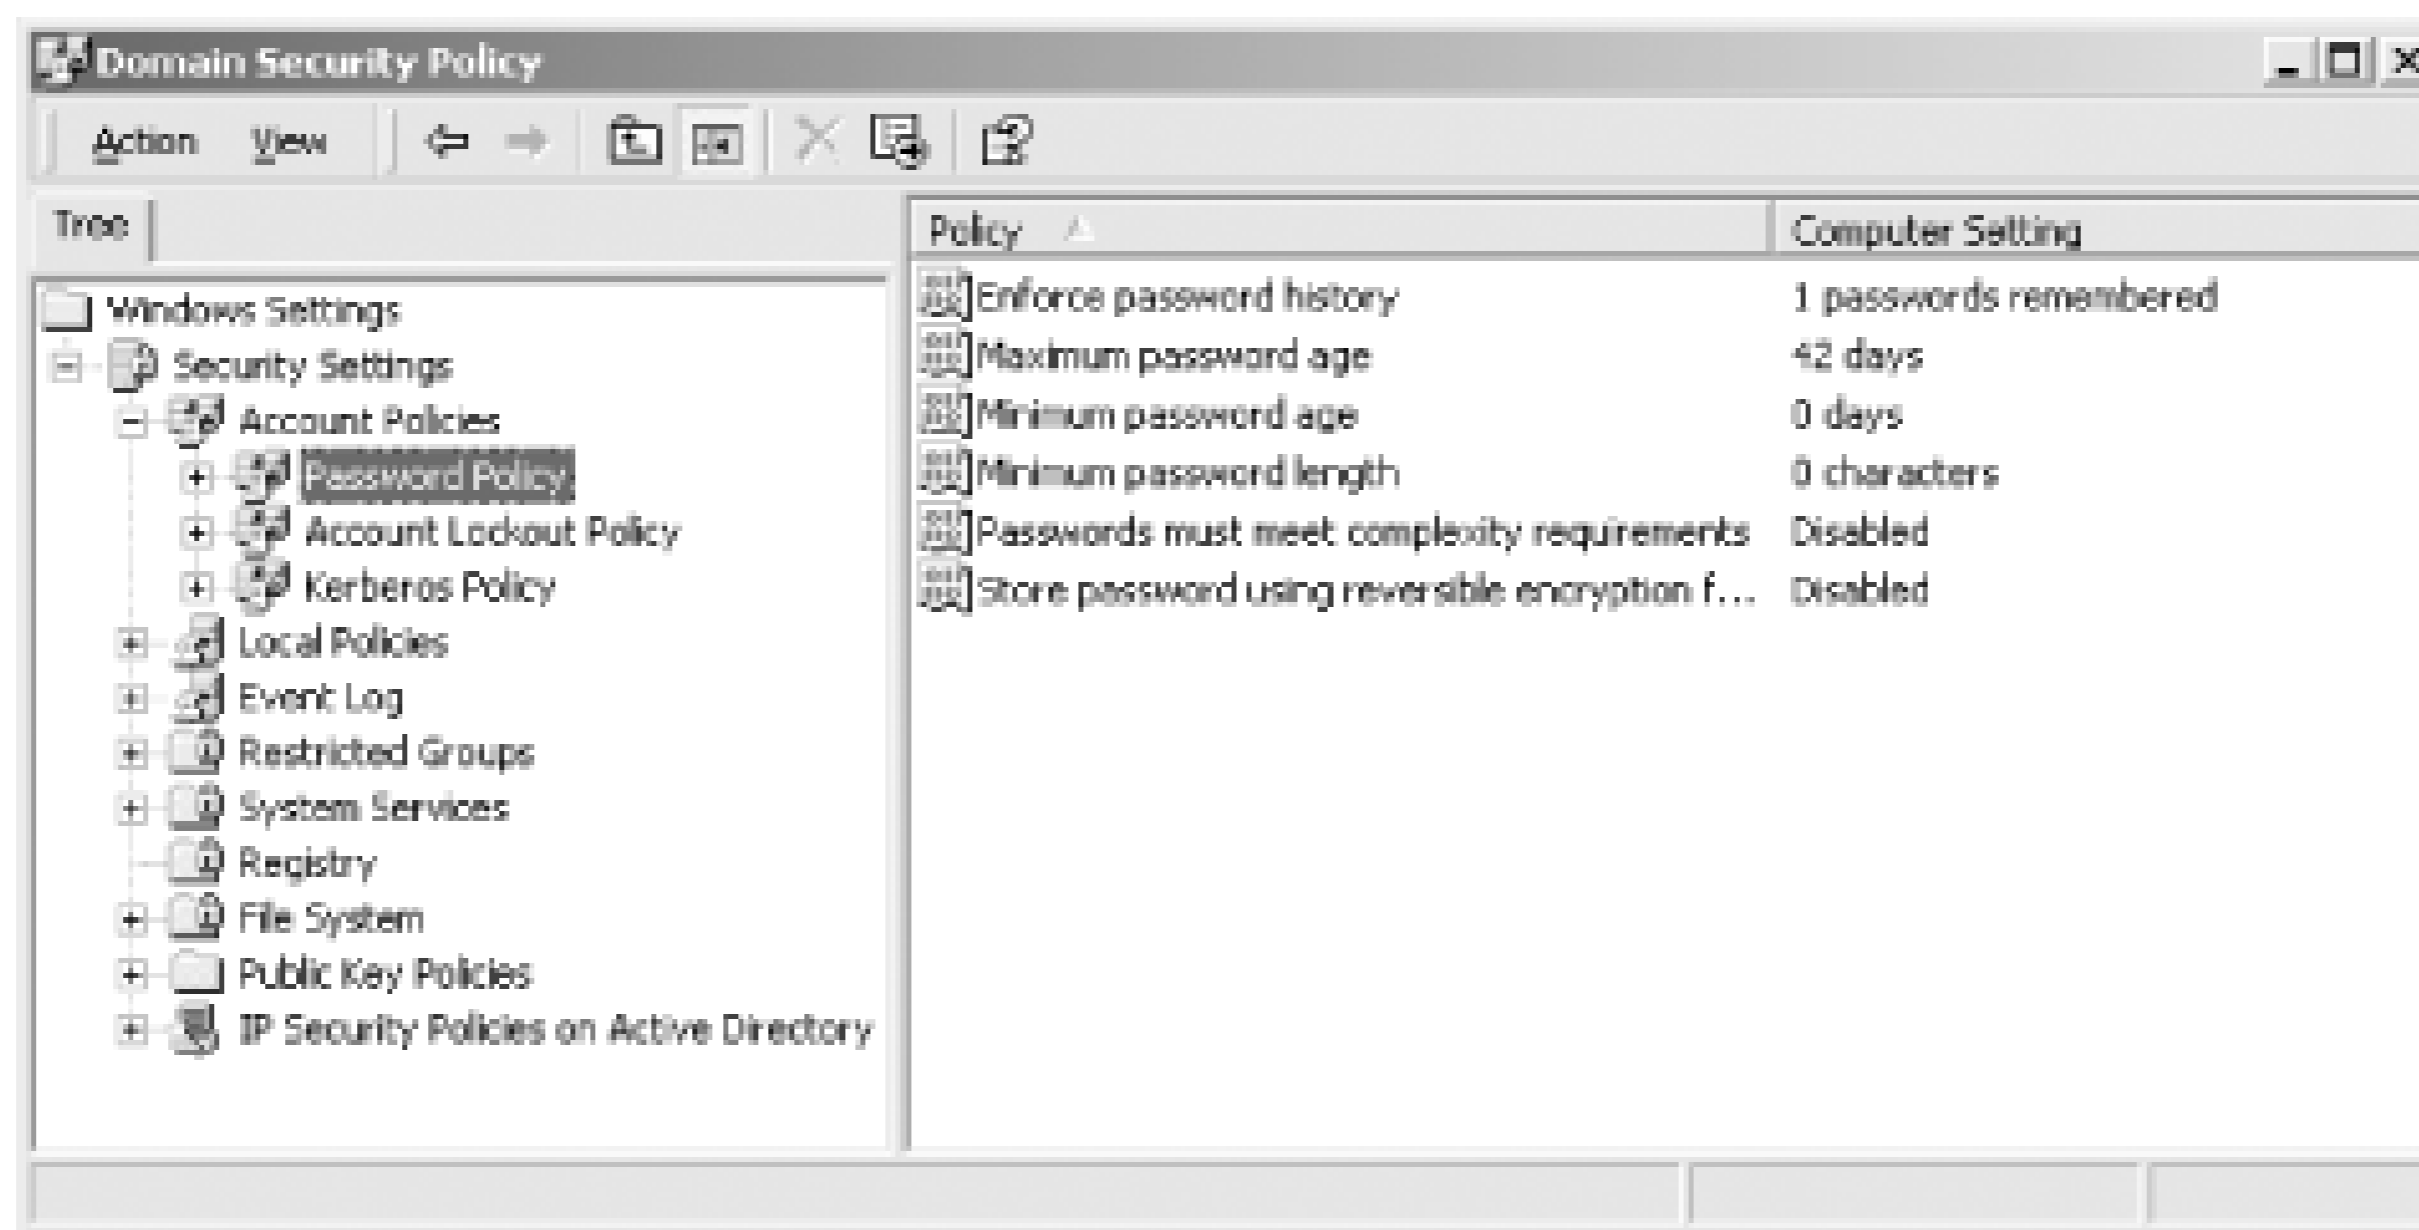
Domain Security Policy

Action View

Tree

Windows Settings
Security Settings
Account Policies
Password Policy
Account Lockout Policy
Kerberos Policy
Local Policies
Event Log
Restricted Groups
System Services
Registry
File System
Public Key Policies
IP Security Policies on Active Directory

| Policy | Computer Setting |
|---|---|
| Enforce password history | 1 passwords remembered |
| Maximum password age | 42 days |
| Minimum password age | 0 days |
| Minimum password length | 0 characters |
| Passwords must meet complexity requirements | Disabled |
| Store password using reversible encryption f... | Disabled |